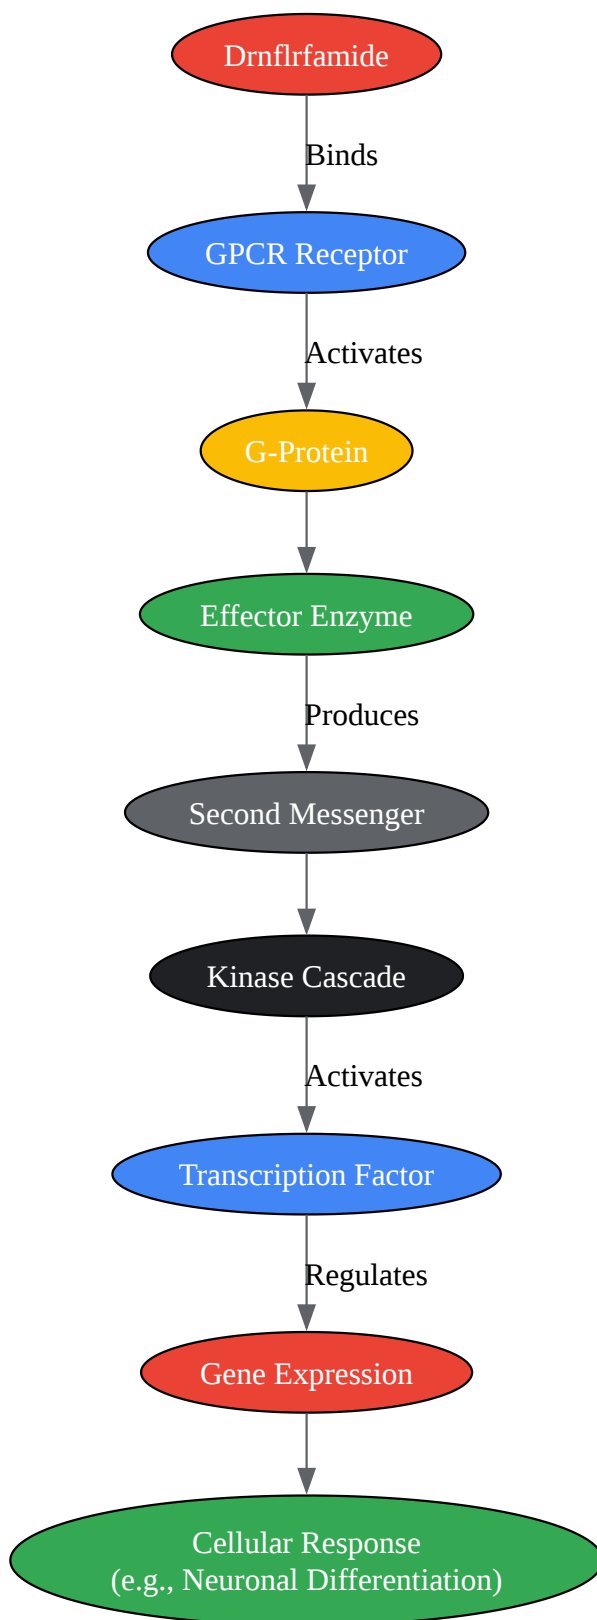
Drnflrfamide

Binds

GPCR Receptor

Activates

G-Protein

Effector Enzyme

Produces

Second Messenger

Kinase Cascade

Activates

Transcription Factor

Regulates

Gene Expression

Cellular Response
(e.g., Neuronal Differentiation)